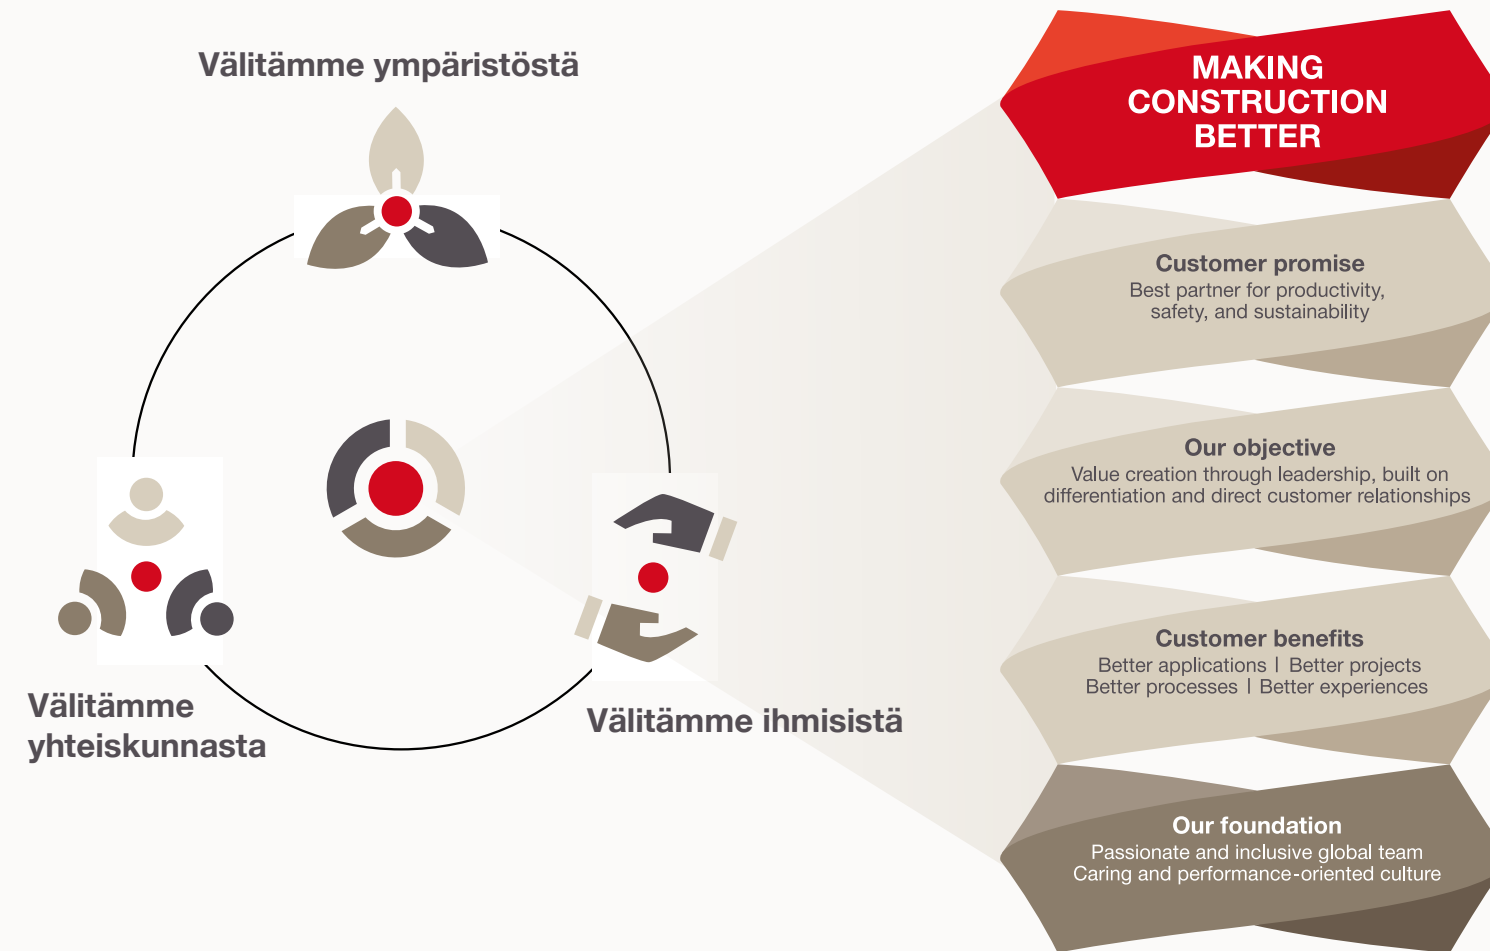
Välitämme ympäristöstä

Välitämme yhteiskunnasta

Välitämme ihmisistä

MAKING CONSTRUCTION BETTER

Customer promise
Best partner for productivity, safety, and sustainability

Our objective
Value creation through leadership, built on differentiation and direct customer relationships

Customer benefits
Better applications | Better projects
Better processes | Better experiences

Our foundation
Passionate and inclusive global team
Caring and performance-oriented culture